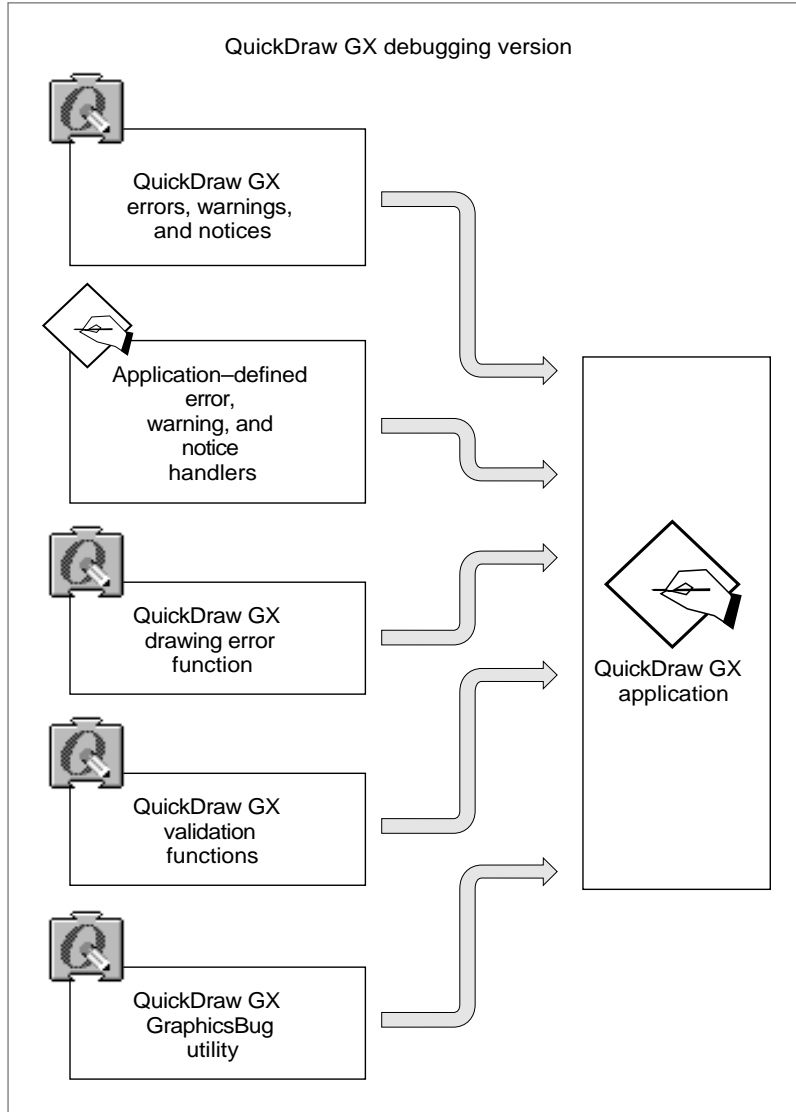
QuickDraw GX debugging version

QuickDraw GX errors, warnings, and notices

Application–defined error, warning, and notice handlers

QuickDraw GX drawing error function

QuickDraw GX validation functions

QuickDraw GX GraphicsBug utility

QuickDraw GX application